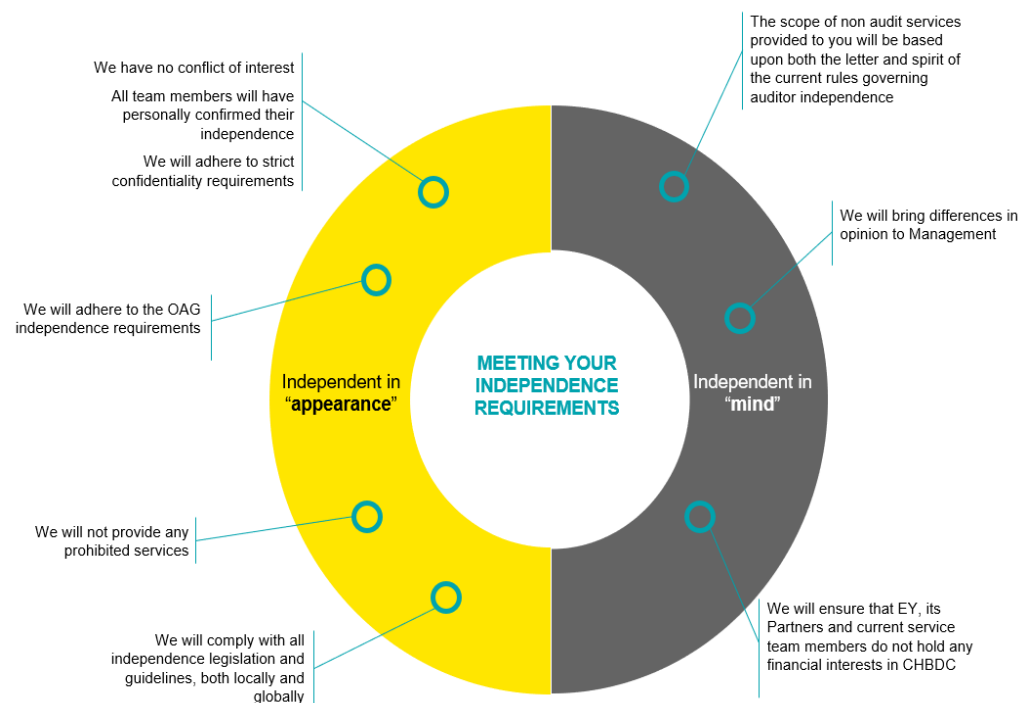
We have no conflict of interest

All team members will have personally confirmed their independence

We will adhere to strict confidentiality requirements

The scope of non audit services provided to you will be based upon both the letter and spirit of the current rules governing auditor independence

We will bring differences in opinion to Management

We will adhere to the OAG independence requirements

MEETING YOUR INDEPENDENCE REQUIREMENTS

Independent in "appearance"

Independent in "mind"

We will not provide any prohibited services

We will comply with all independence legislation and guidelines, both locally and globally

We will ensure that EY, its Partners and current service team members do not hold any financial interests in CHBDC